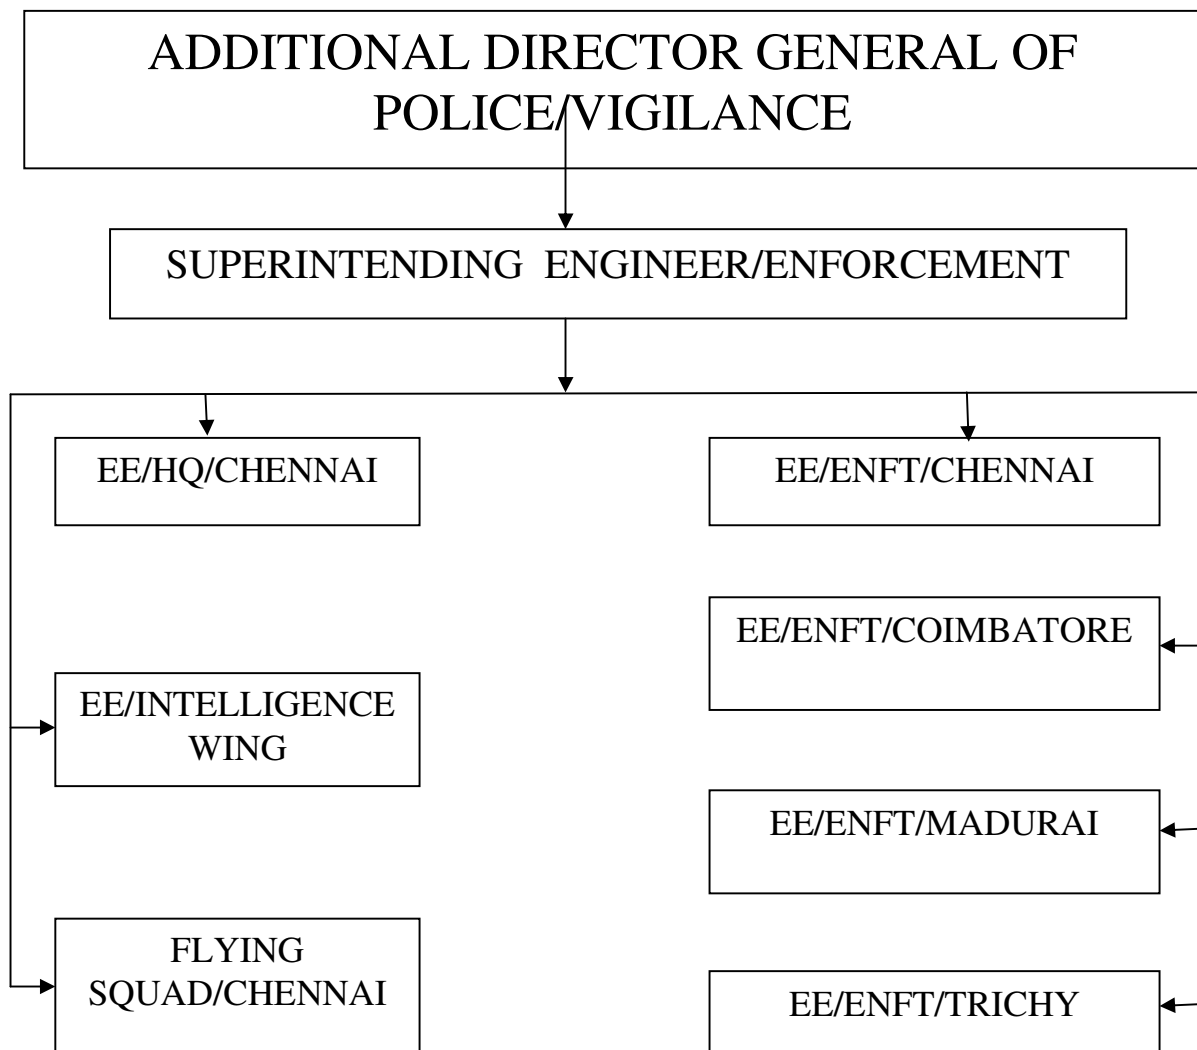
ADDITIONAL DIRECTOR GENERAL OF POLICE/VIGILANCE

SUPERINTENDING ENGINEER/ENFORCEMENT

EE/HQ/CHENNAI

EE/INTELLIGENCE WING

FLYING SQUAD/CHENNAI

EE/ENFT/CHENNAI

EE/ENFT/COIMBATORE

EE/ENFT/MADURAI

EE/ENFT/TRICHY